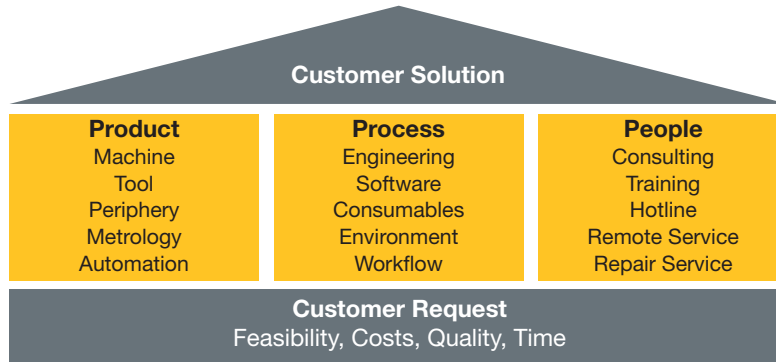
Customer Solution

Product
Machine
Tool
Periphery
Metrology
Automation

Process
Engineering
Software
Consumables
Environment
Workflow

People
Consulting
Training
Hotline
Remote Service
Repair Service

Customer Request
Feasibility, Costs, Quality, Time